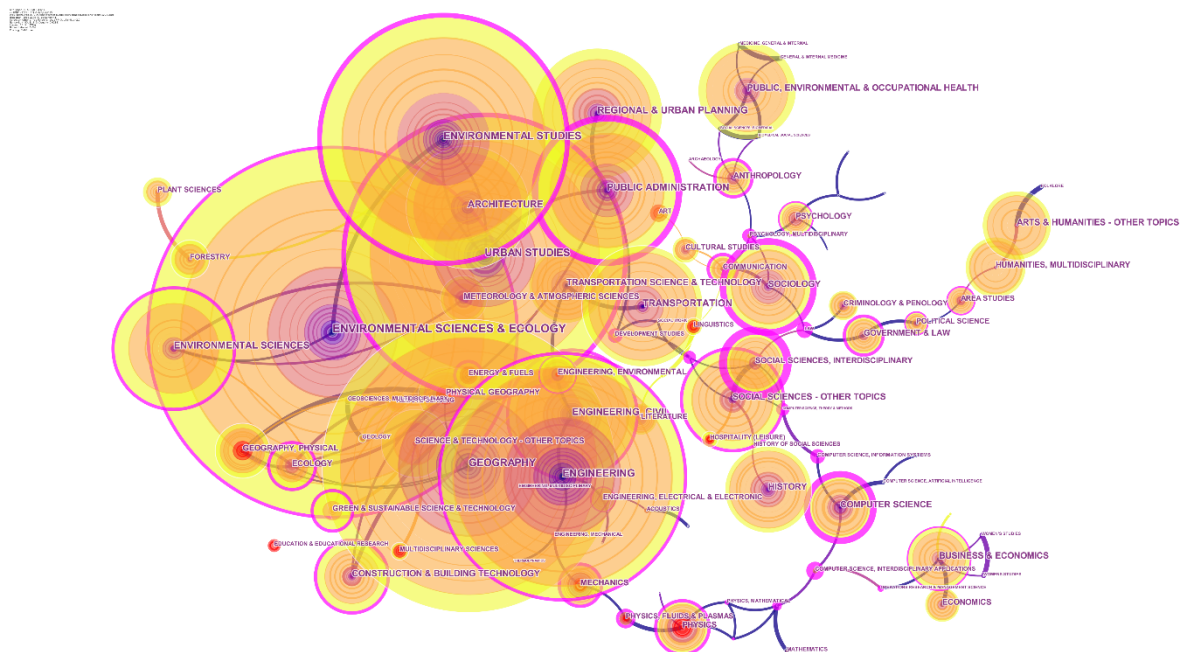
MEDICINE, GENERAL & INTERNAL
GENERAL & INTERNAL MEDICINE
PUBLIC, ENVIRONMENTAL & OCCUPATIONAL HEALTH
REGIONAL & URBAN PLANNING
ENVIRONMENTAL STUDIES
ANTHROPOLOGY
PUBLIC ADMINISTRATION
PLANT SCIENCES
ARCHITECTURE
ART
PSYCHOLOGY
ARTS & HUMANITIES - OTHER TOPICS
PSYCHOLOGY, MULTIDISCIPLINARY
CULTURAL STUDIES
FORESTRY
URBAN STUDIES
HUMANITIES, MULTIDISCIPLINARY
COMMUNICATION
SOCIOLOGY
TRANSPORTATION SCIENCE & TECHNOLOGY
METEOROLOGY & ATMOSPHERIC SCIENCES
TRANSPORTATION
CRIMINOLOGY & PENOLOGY
AREA STUDIES
POLITICAL SCIENCE
ENVIRONMENTAL SCIENCES & ECOLOGY
DEVELOPMENT STUDIES
LINGUISTICS
GOVERNMENT & LAW
ENVIRONMENTAL SCIENCES
SOCIAL SCIENCES, INTERDISCIPLINARY
ENERGY & FUELS
ENGINEERING, ENVIRONMENTAL
PHYSICAL GEOGRAPHY
GEOSCIENCES, MULTIDISCIPLINARY
SOCIAL SCIENCES - OTHER TOPICS
ENGINEERING, CIVIL
LITERATURE
GEOLOGY
SCIENCE & TECHNOLOGY - OTHER TOPICS
HOSPITALITY, LEISURE
HISTORY OF SOCIAL SCIENCES
GEOGRAPHY, PHYSICAL
ECOLOGY
GEOGRAPHY
ENGINEERING
COMPUTER SCIENCE, INFORMATION SYSTEMS
HISTORY
COMPUTER SCIENCE, ARTIFICIAL INTELLIGENCE
ENGINEERING, ELECTRICAL & ELECTRONIC
COMPUTER SCIENCE
GREEN & SUSTAINABLE SCIENCE & TECHNOLOGY
ACOUSTICS
ENGINEERING, MECHANICAL
EDUCATION & EDUCATIONAL RESEARCH
MULTIDISCIPLINARY SCIENCES
BUSINESS & ECONOMICS
CONSTRUCTION & BUILDING TECHNOLOGY
COMPUTER SCIENCE, INTERDISCIPLINARY APPLICATIONS
MECHANICS
ECONOMICS
PHYSICS, MATHEMATICAL
PHYSICS, FLUIDS & PLASMAS
PHYSICS
MATHEMATICS